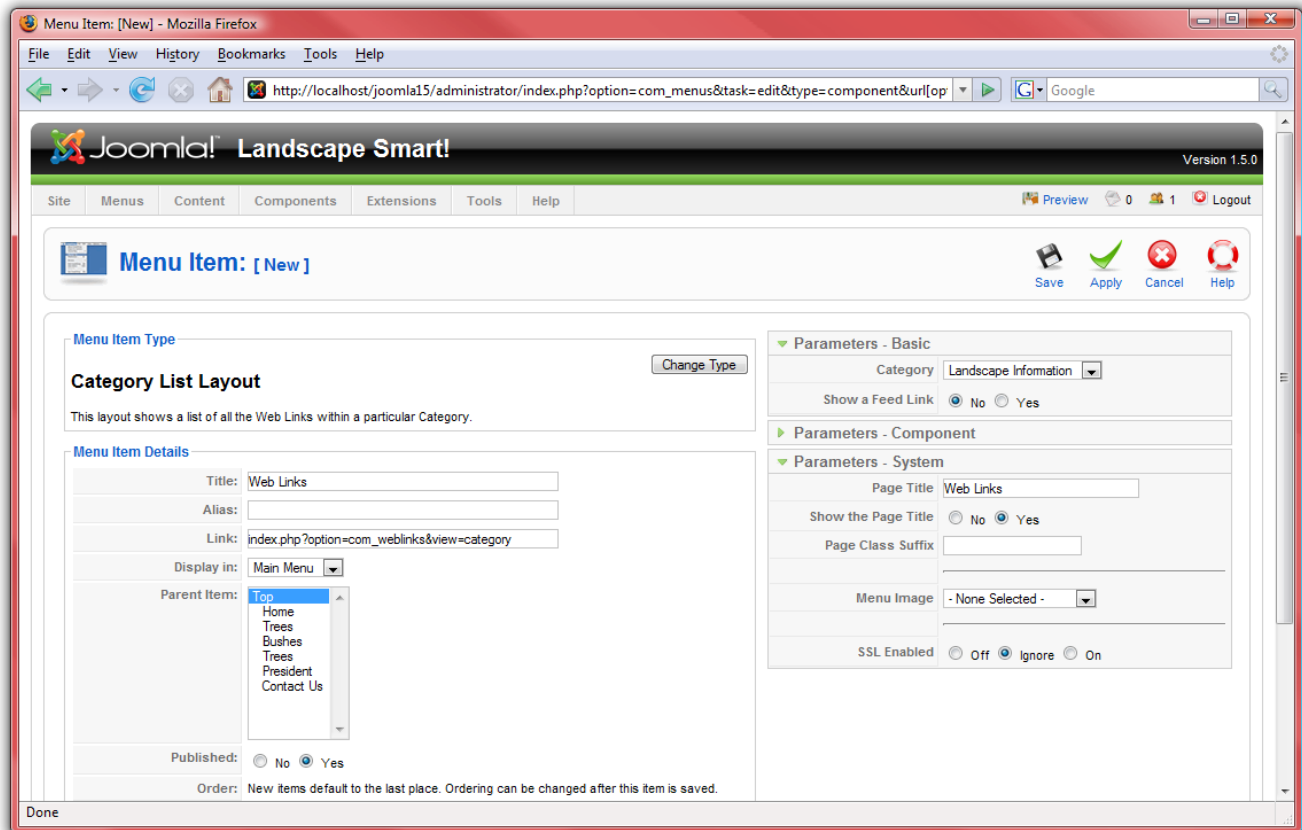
Menu Item: [New] - Mozilla Firefox

File Edit View History Bookmarks Tools Help

http://localhost/joomla15/administrator/index.php?option=com_menus&task=edit&type=component&url[op

Google

Joomla! Landscape Smart!

Version 1.5.0

Site Menus Content Components Extensions Tools Help

Preview 0 1 Logout

Menu Item: [ New ]

Save Apply Cancel Help

Menu Item Type

Change Type

Category List Layout

This layout shows a list of all the Web Links within a particular Category.

Menu Item Details

| | |
|---|---|
| Title: | Web Links |
| Alias: | |
| Link: | index.php?option=com_weblinks&view=category |
| Display in: | Main Menu |
| Parent Item: | Top<br>Home<br>Trees<br>Bushes<br>Trees<br>President<br>Contact Us |
| Published: | No Yes |
| Order: | New items default to the last place. Ordering can be changed after this item is saved. |

Parameters - Basic

| | |
|---|---|
| Category | Landscape Information |
| Show a Feed Link | No Yes |

Parameters - Component

Parameters - System

| | |
|---|---|
| Page Title | Web Links |
| Show the Page Title | No Yes |
| Page Class Suffix | |
| Menu Image | - None Selected - |
| SSL Enabled | Off Ignore On |

Done